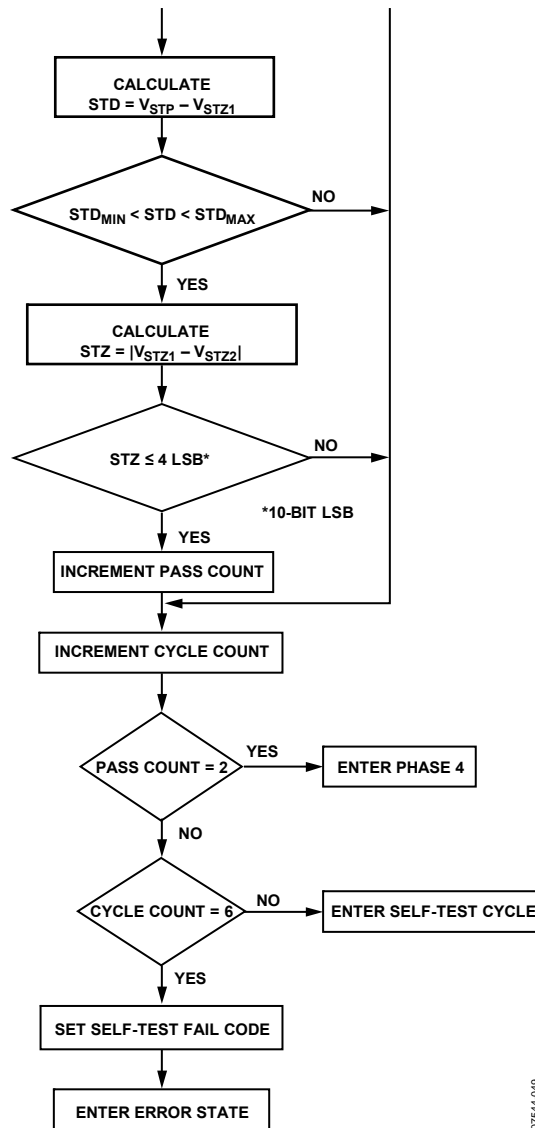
CALCULATE
STD = $V_{STP} – V_{STZ1}$

$STD_{MIN}$ < STD < $STD_{MAX}$

NO

YES

CALCULATE
STZ = $|V_{STZ1} – V_{STZ2}|$

STZ ≤ 4 LSB*

NO

*10-BIT LSB

YES

INCREMENT PASS COUNT

INCREMENT CYCLE COUNT

PASS COUNT = 2

YES

ENTER PHASE 4

NO

CYCLE COUNT = 6

NO

ENTER SELF-TEST CYCLE

YES

SET SELF-TEST FAIL CODE

ENTER ERROR STATE

07544-040